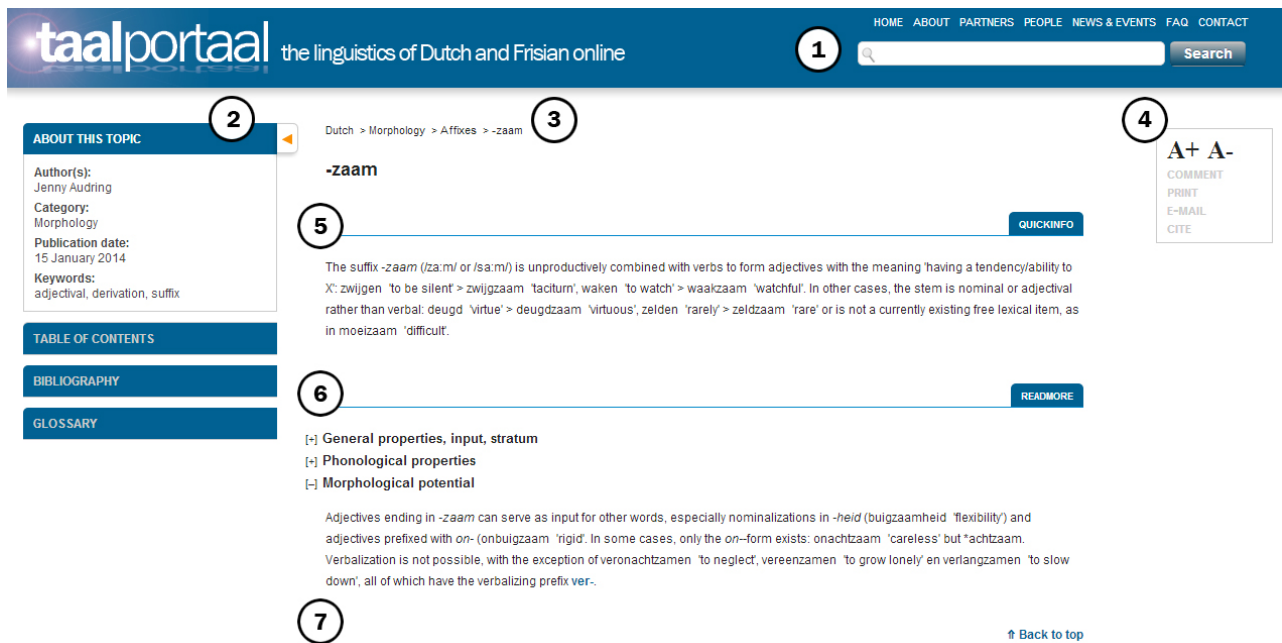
taalportaal the linguistics of Dutch and Frisian online

HOME ABOUT PARTNERS PEOPLE NEWS & EVENTS FAQ CONTACT

1

Search

2

ABOUT THIS TOPIC

Author(s):
Jenny Audring
Category:
Morphology
Publication date:
15 January 2014
Keywords:
adjectival, derivation, suffix

TABLE OF CONTENTS

BIBLIOGRAPHY

GLOSSARY

Dutch > Morphology > Affixes > -zaam

3

-zaam

4

A+ A-
COMMENT
PRINT
E-MAIL
CITE

5

QUICKINFO

The suffix -*zaam* (/za:m/ or /sa:m/) is unproductively combined with verbs to form adjectives with the meaning 'having a tendency/ability to X': zwijgen 'to be silent' > zwijgzaam 'taciturn', waken 'to watch' > waakzaam 'watchful'. In other cases, the stem is nominal or adjectival rather than verbal: deugd 'virtue' > deugdzaam 'virtuous', zelden 'rarely' > zeldzaam 'rare' or is not a currently existing free lexical item, as in moeizaam 'difficult'.

6

READMORE

[+] General properties, input, stratum
[+] Phonological properties
[–] Morphological potential

Adjectives ending in -*zaam* can serve as input for other words, especially nominalizations in -*heid* (buigzaamheid 'flexibility') and adjectives prefixed with *on*- (onbuigzaam 'rigid'. In some cases, only the *on*--form exists: onachtzaam 'careless' but *achtzaam. Verbalization is not possible, with the exception of veronachtzamen 'to neglect', vereenzamen 'to grow lonely' en verlangzamen 'to slow down', all of which have the verbalizing prefix ver-.

7

⇑ Back to top